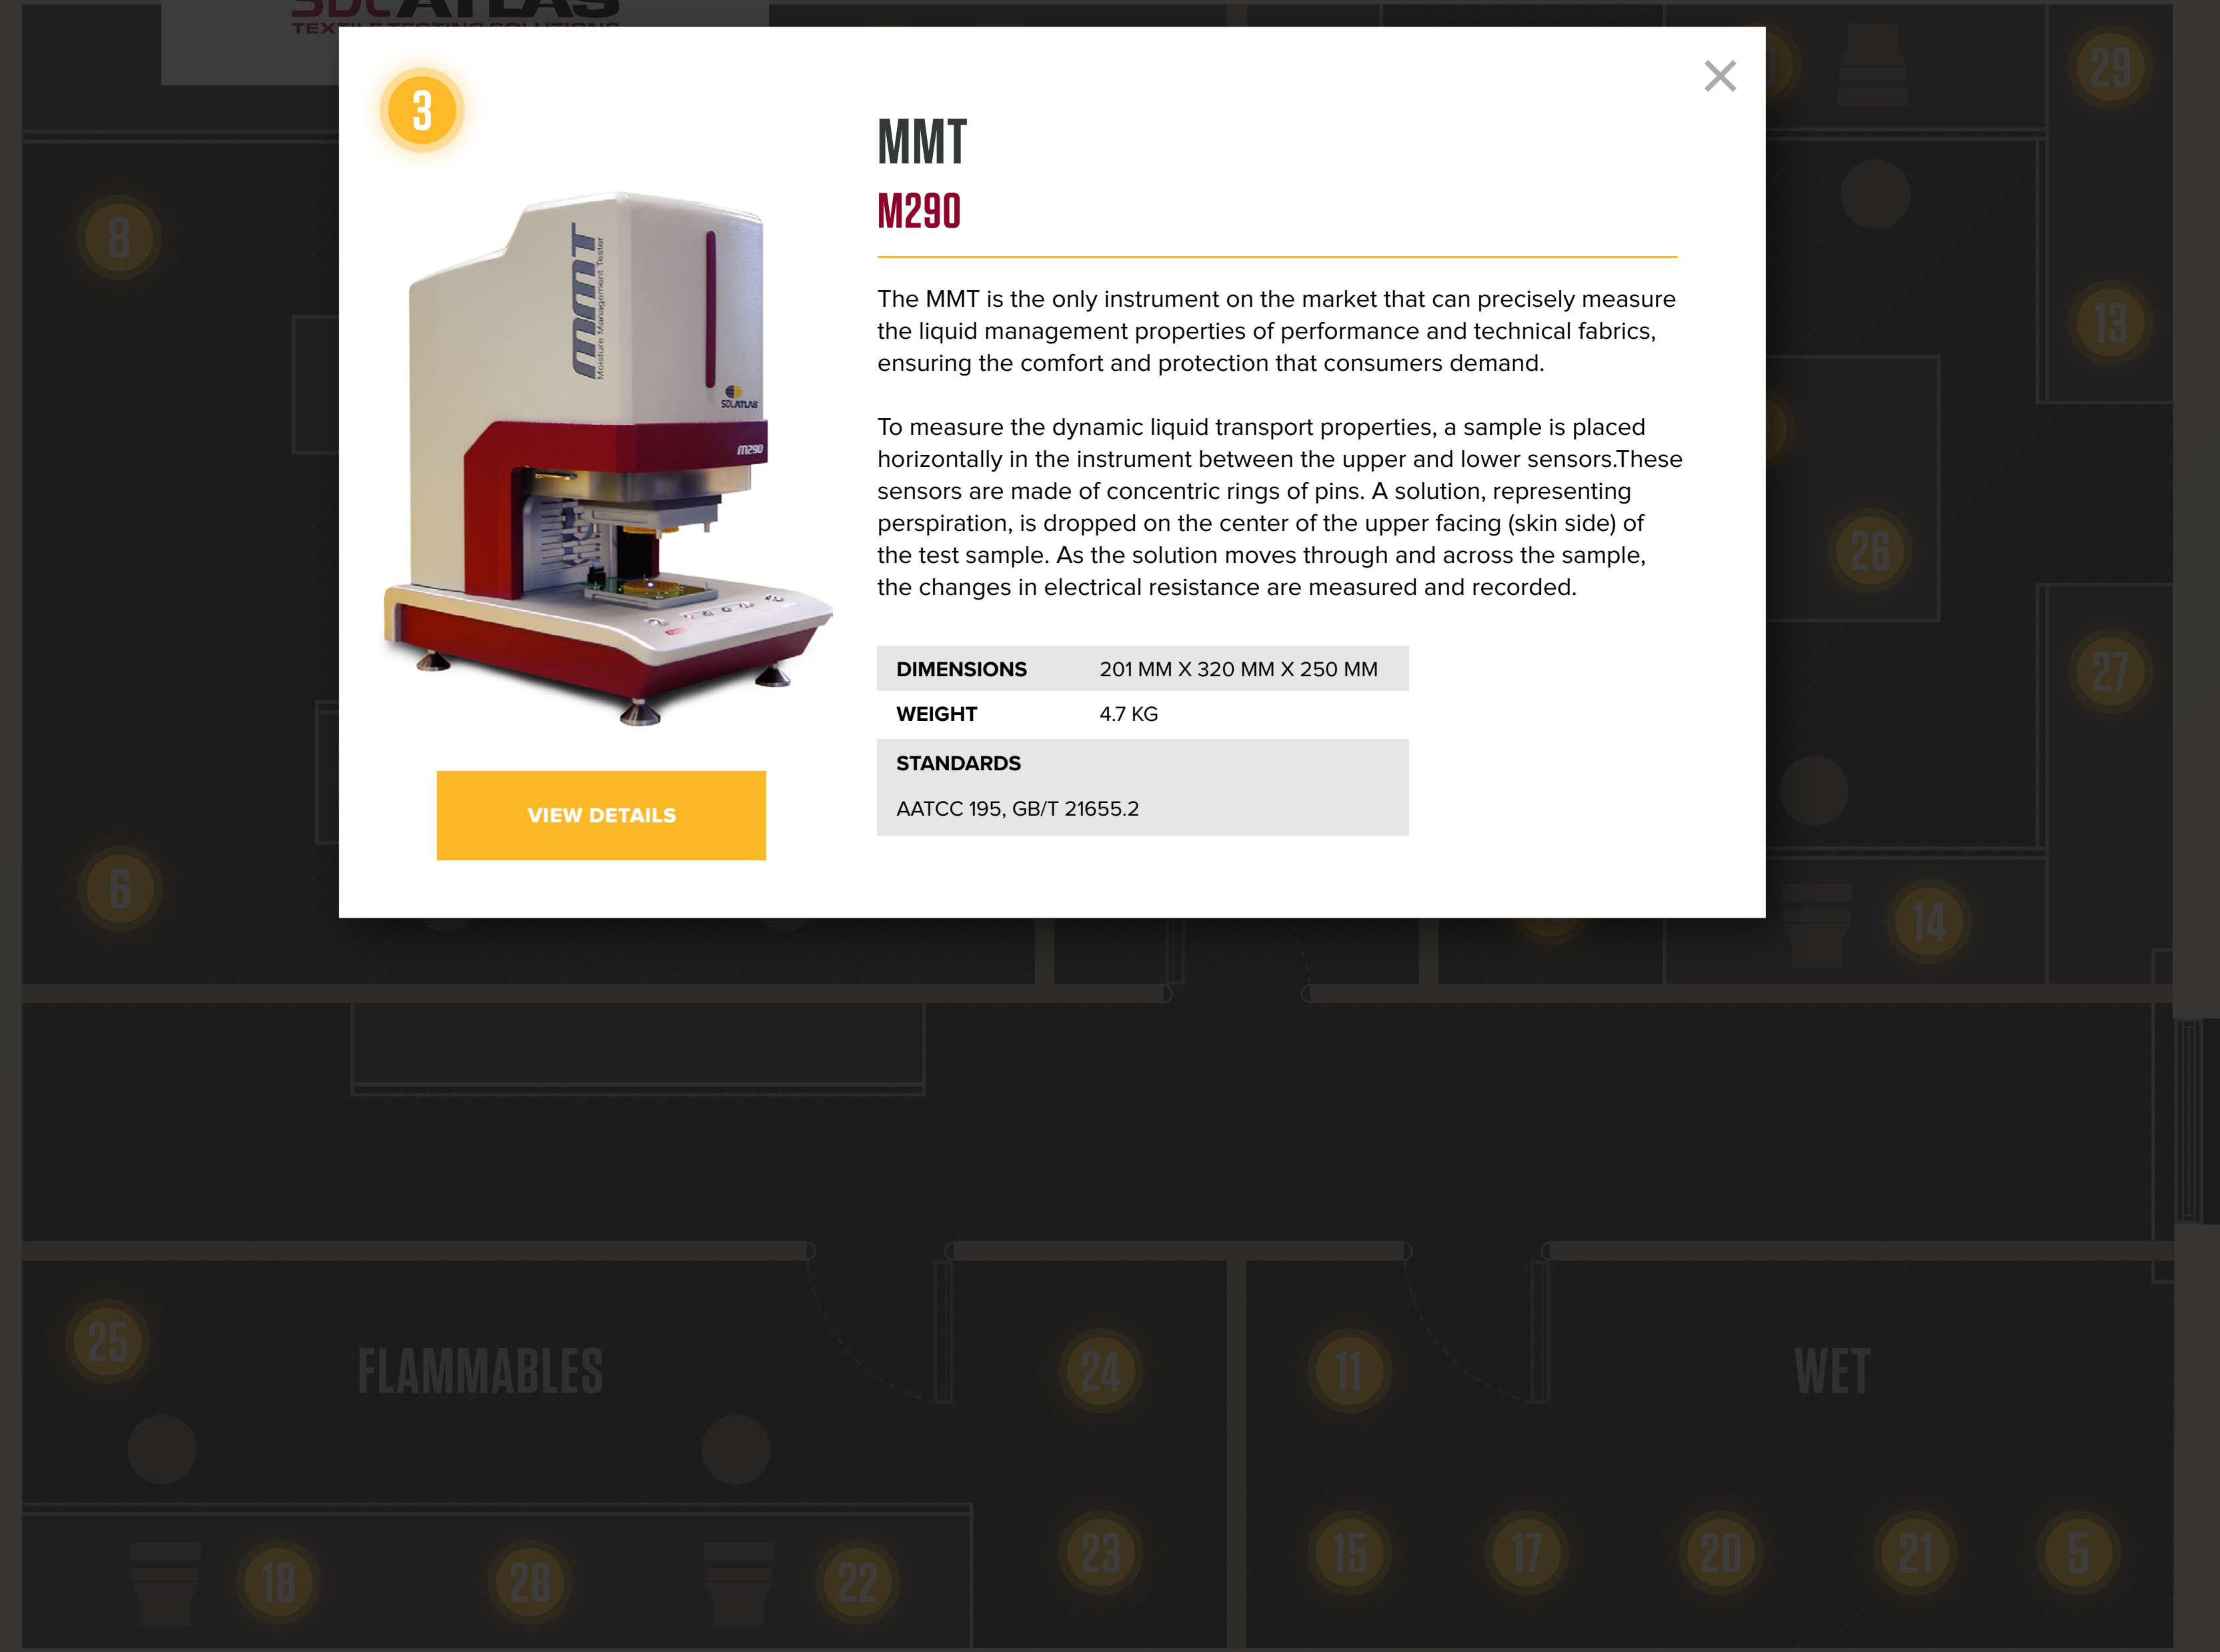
3

MMT
M290

The MMT is the only instrument on the market that can precisely measure the liquid management properties of performance and technical fabrics, ensuring the comfort and protection that consumers demand.

To measure the dynamic liquid transport properties, a sample is placed horizontally in the instrument between the upper and lower sensors.These sensors are made of concentric rings of pins. A solution, representing perspiration, is dropped on the center of the upper facing (skin side) of the test sample. As the solution moves through and across the sample, the changes in electrical resistance are measured and recorded.

| DIMENSIONS | 201 MM X 320 MM X 250 MM |
|---|---|
| WEIGHT | 4.7 KG |

STANDARDS

AATCC 195, GB/T 21655.2

VIEW DETAILS

mmt Moisture Management Tester
SDLATLAS
m290

8
6
29
13
26
27
14
25
FLAMMABLES
24
11
WET
18
28
22
23
15
17
20
21
5